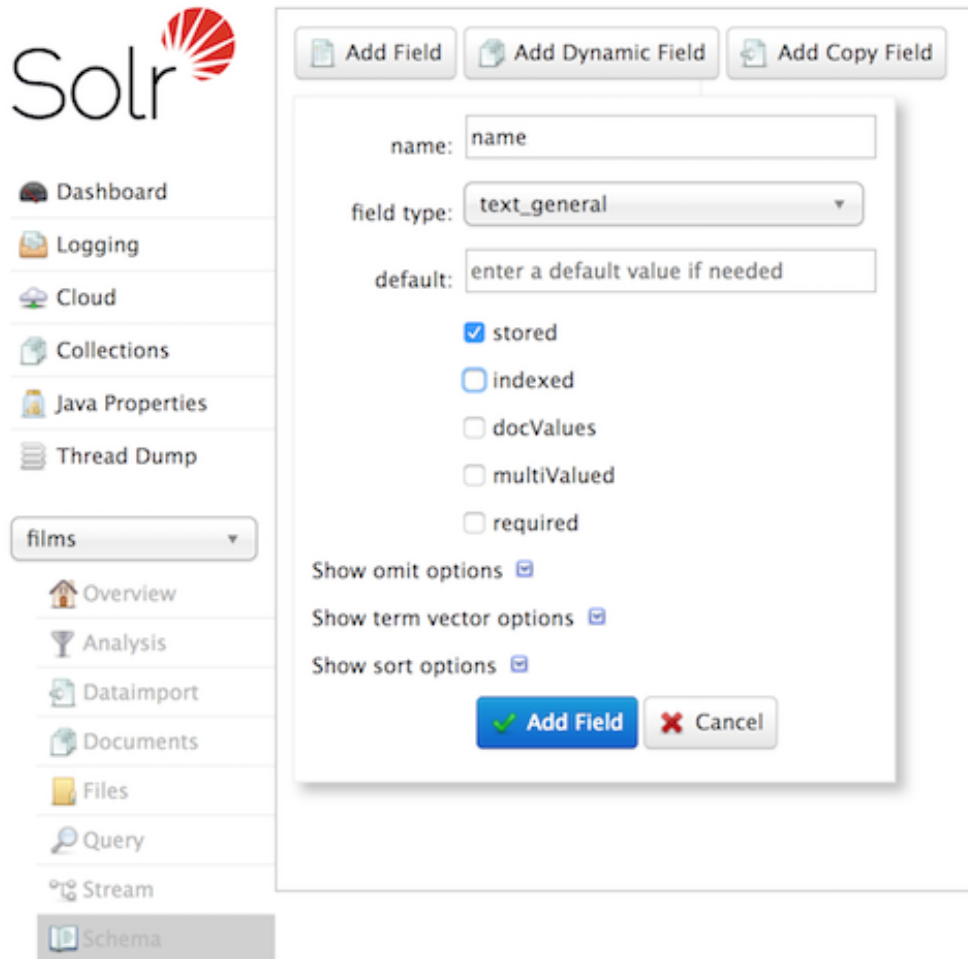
Solr

Dashboard
Logging
Cloud
Collections
Java Properties
Thread Dump

films

Overview
Analysis
Dataimport
Documents
Files
Query
Stream
Schema

Add Field
Add Dynamic Field
Add Copy Field

name: name

field type: text_general

default: enter a default value if needed

stored
indexed
docValues
multiValued
required

Show omit options
Show term vector options
Show sort options

Add Field
Cancel